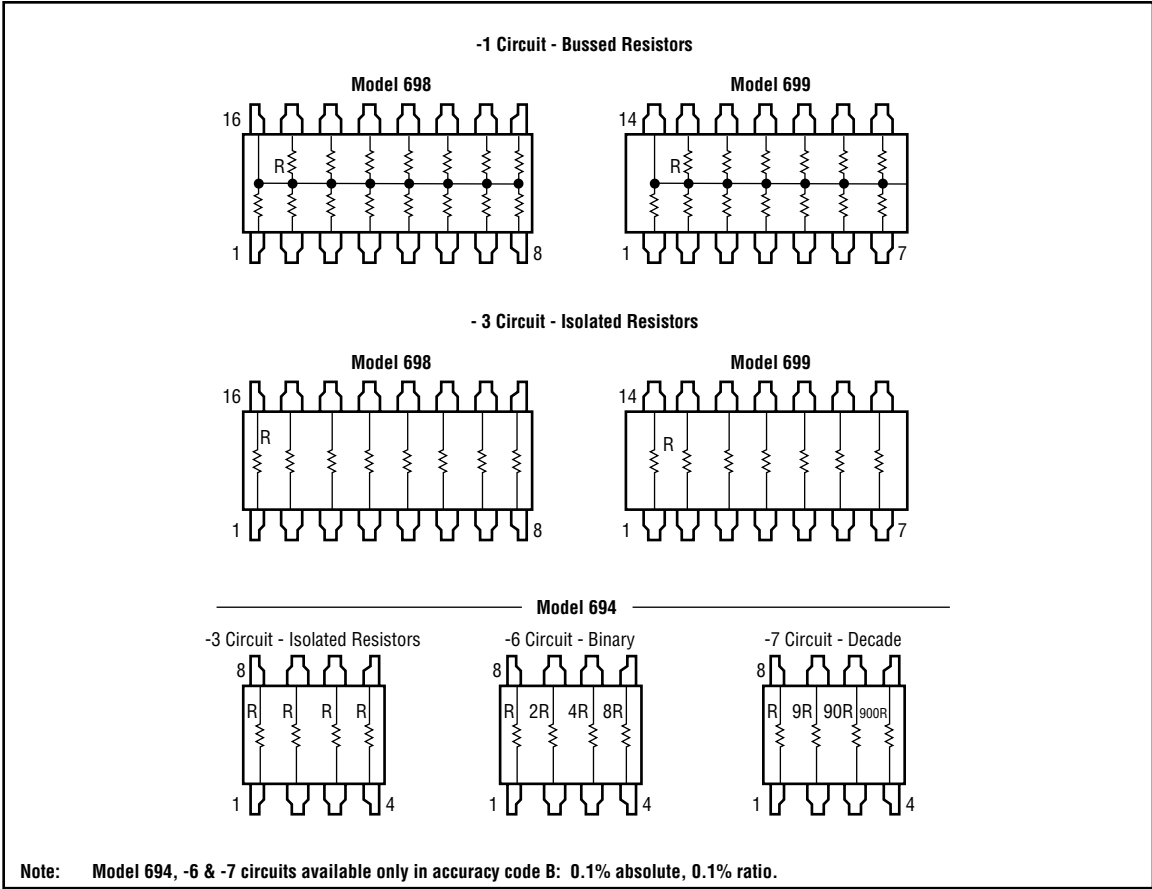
-1 Circuit - Bussed Resistors

Model 698

16

R

1

8

Model 699

14

R

1

7

- 3 Circuit - Isolated Resistors

Model 698

16

R

1

8

Model 699

14

R

1

7

Model 694

-3 Circuit - Isolated Resistors

8

R R R R

1

4

-6 Circuit - Binary

8

R 2R 4R 8R

1

4

-7 Circuit - Decade

8

R 9R 90R 900R

1

4

Note: Model 694, -6 & -7 circuits available only in accuracy code B: 0.1% absolute, 0.1% ratio.